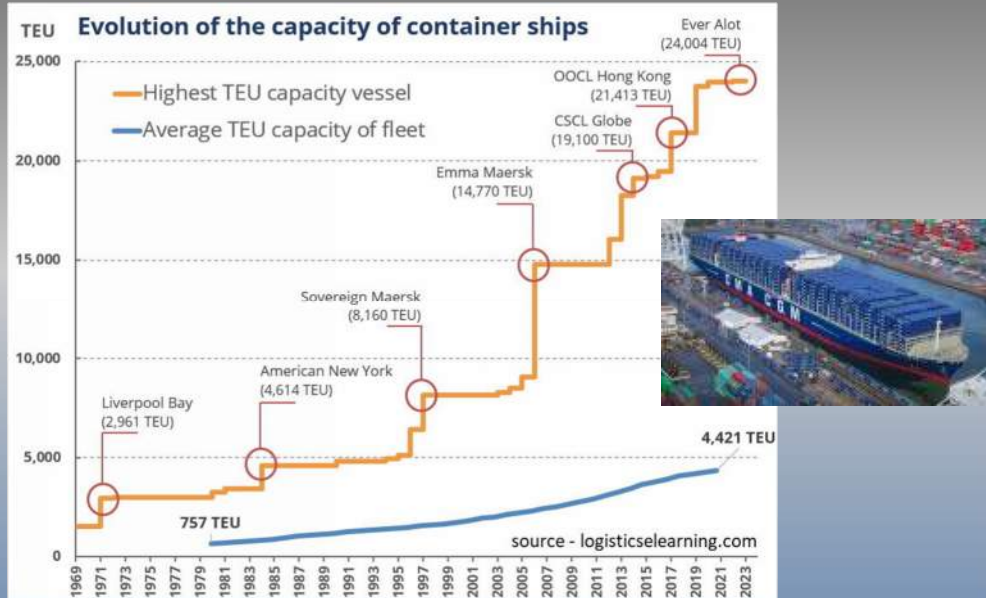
TEU Evolution of the capacity of container ships

Highest TEU capacity vessel
Average TEU capacity of fleet

Ever Alot (24,004 TEU)
OOCL Hong Kong (21,413 TEU)
CSCL Globe (19,100 TEU)
Emma Maersk (14,770 TEU)
Sovereign Maersk (8,160 TEU)
American New York (4,614 TEU)
Liverpool Bay (2,961 TEU)

4,421 TEU
757 TEU

source - logisticselearning.com

25,000
20,000
15,000
10,000
5,000
0

1969 1971 1973 1975 1977 1979 1981 1983 1985 1987 1989 1991 1993 1995 1997 1999 2001 2003 2005 2007 2009 2011 2013 2015 2017 2019 2021 2023

CMA CGM